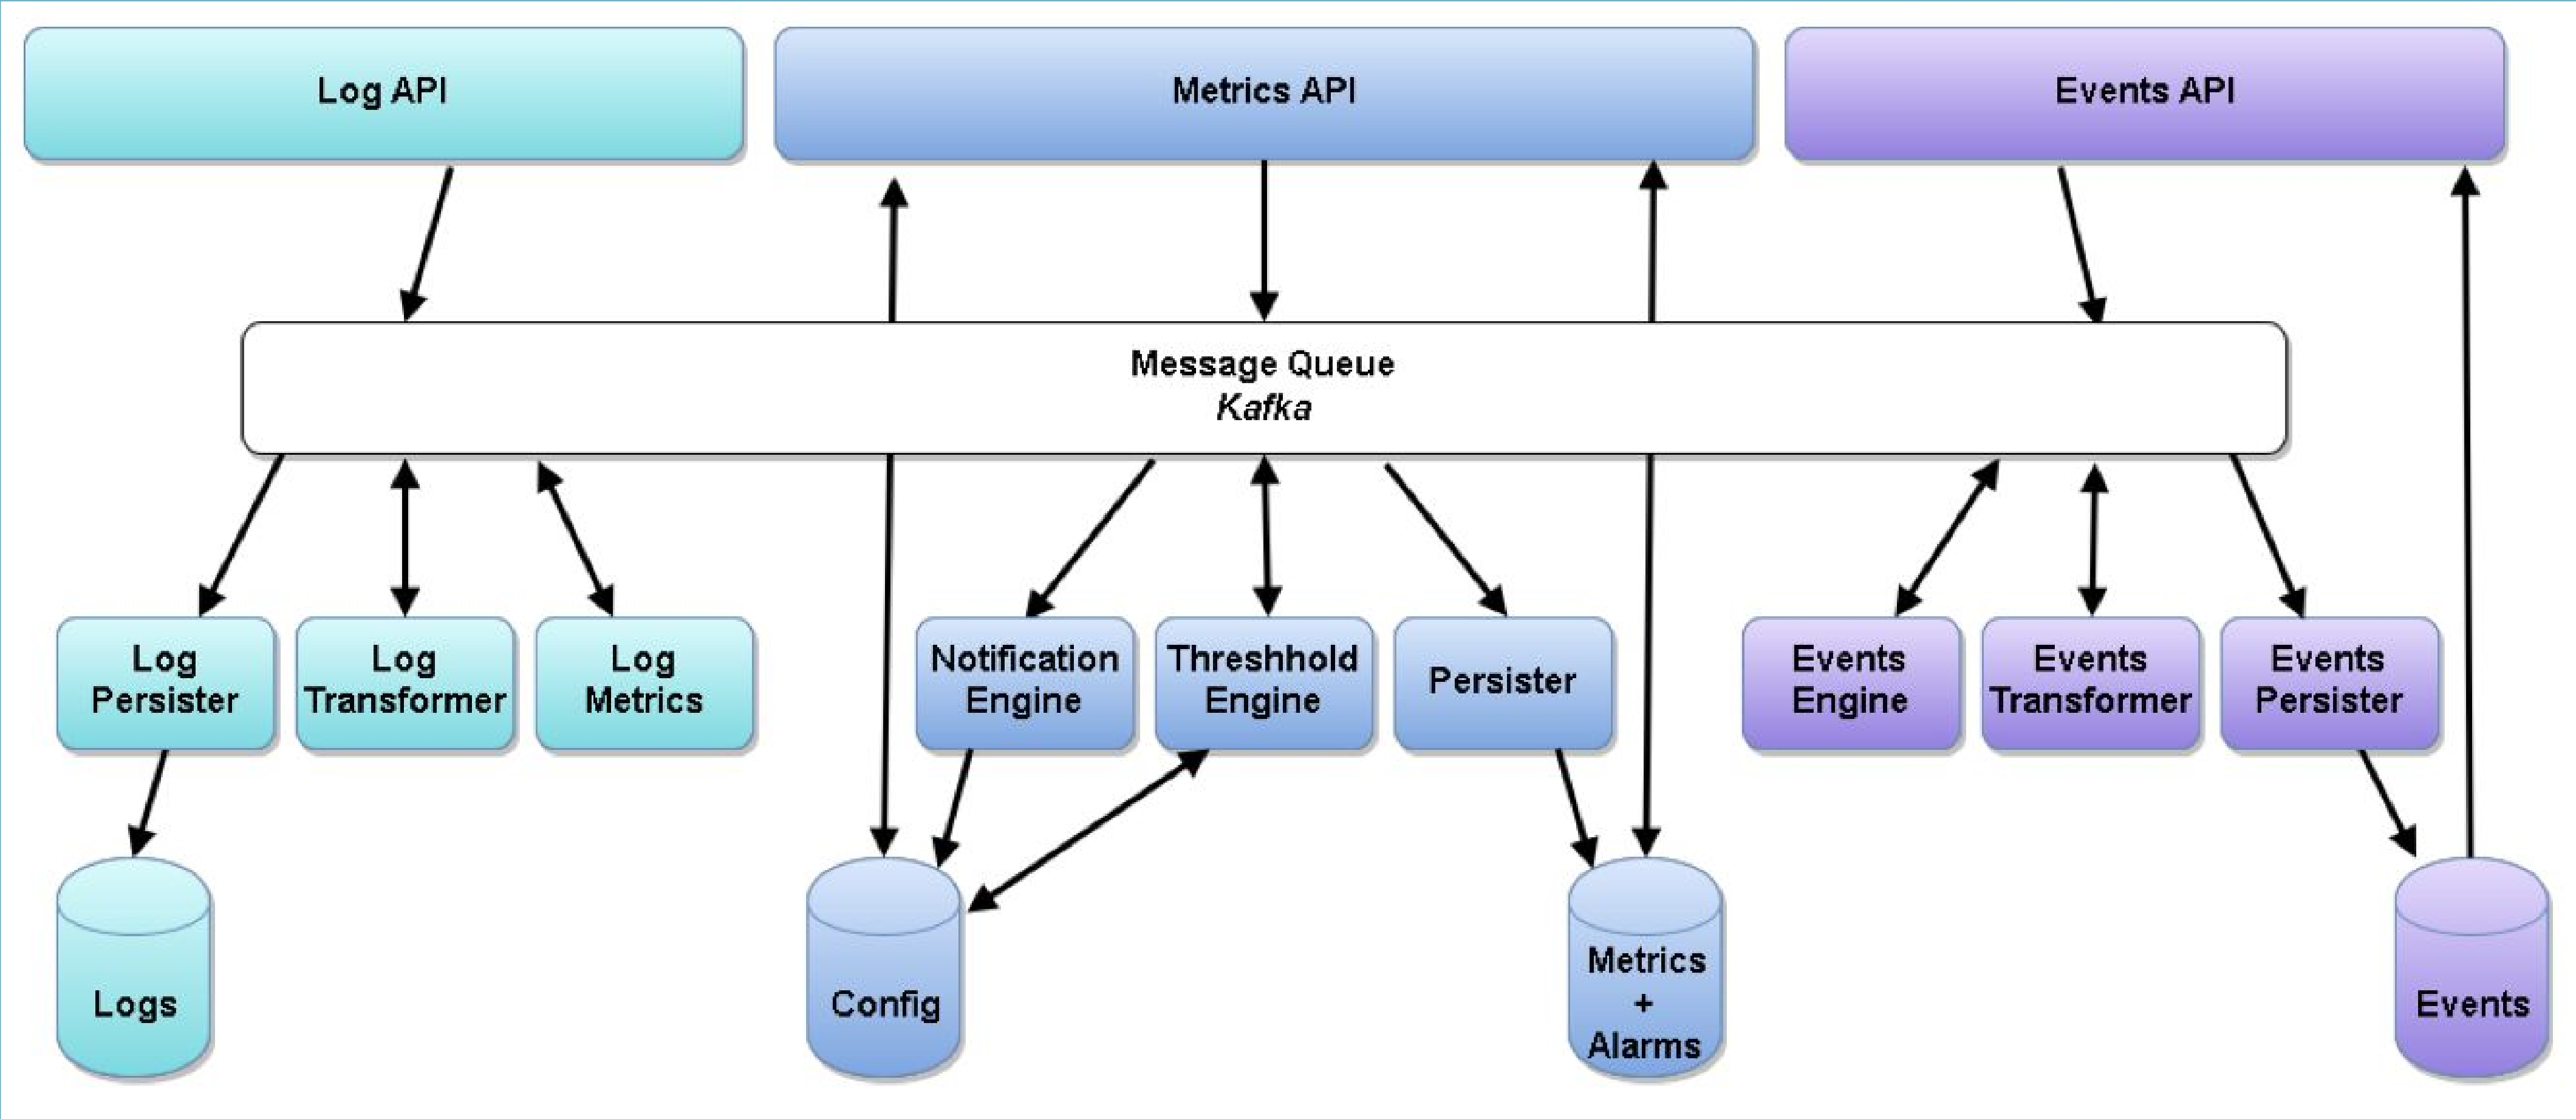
Log API

Metrics API

Events API

Message Queue
*Kafka*

Log Persister

Log Transformer

Log Metrics

Notification Engine

Threshhold Engine

Persister

Events Engine

Events Transformer

Events Persister

Logs

Config

Metrics + Alarms

Events